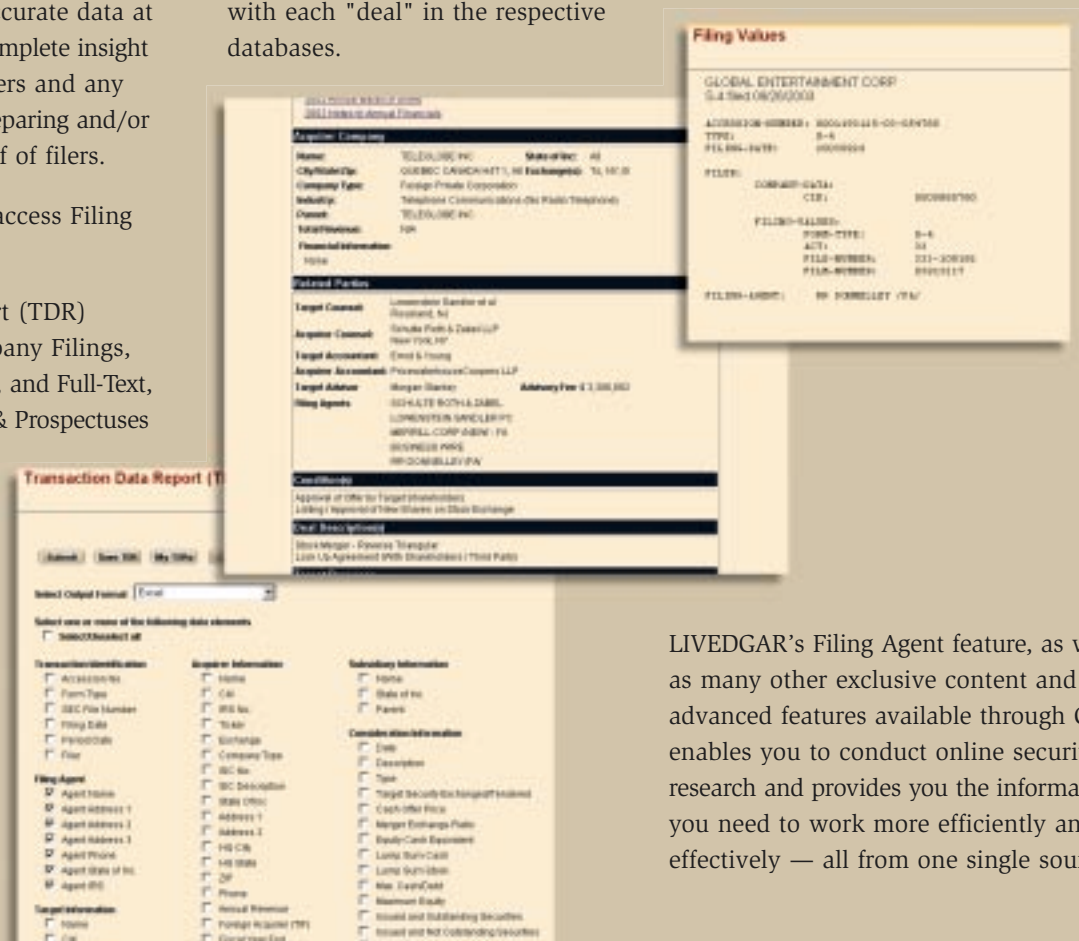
ccurate data at mplete insight ers and any paring and/or f of filers.

ccess Filing

t (TDR) pany Filings, , and Full-Text, & Prospectuses

with each "deal" in the respective databases.

Filing Values

GLOBAL ENTERTAINMENT CORP
S-4 filed 09/26/2003

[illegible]

Acquirer Company

Name: TELEGLOBE INC State of Inc: A8
City/State/Zip: QUEBEC CANADA H7T1, A8 Exchange(s): TL, NYSE
Company Type: Foreign Private Corporation
Industry: Telephone Communications (No Radio Telephone)
Parent: TELEGLOBE INC
Total Revenue: N/A
Financial Information:
None

Related Parties

Target Counsel: Lowenstein Sandler et al Roseland, NJ
Acquirer Counsel: Schulte Roth & Zabel LLP New York, NY
Target Accountant: Ernst & Young
Acquirer Accountant: PricewaterhouseCoopers LLP
Target Advisor: Morgan Stanley Advisory Fee: $ 3,300,000
Filing Agents: SCHULTE ROTH & ZABEL
LOWENSTEIN SANDLER PC
MERRILL CORP-NEW/ FA
BUSINESS WIRE
RR DONNELLEY /FA/

Condition(s)

Approval of Offer by Target shareholders
Listing / Approval of New Shares on Stock Exchange

Deal Description(s)

Stock Merger - Reverse Triangular
Lock Up Agreement With Shareholders / Third Party

Transaction Data Report (T

Submit | Save TDR | My TDRs

Select Output Format: Excel

Select one or more of the following data elements
Select/Unselect all

Transaction Identification
Accession No
Form Type
SEC File Number
Filing Date
Period Date
Filer

Filing Agent
Agent Name
Agent Address 1
Agent Address 2
Agent Address 3
Agent Phone
Agent State of Inc
Agent IRS

Target Information
Name
CIK

Acquirer Information
Name
CIK
IRS No
Ticker
Exchange
Company Type
SIC No
SIC Description
State Ofinc
Address 1
Address 2
HQ City
HQ State
ZIP
Phone
Annual Revenue
Foreign Acquirer (Y/F)
Fiscal Year End

Subsidiary Information
Name
State of Inc
Parent

Consideration Information
Date
Description
Type
Target Security Exchanged/Tendered
Cash Offer Price
Merger Exchange Ratio
Equity Cash Equivalent
Lump Sum Cash
Lump Sum Stock
Max. Exch/Cash
Maximum Equity
Issued and Outstanding Securities
Issued and Not Outstanding Securities

LIVEDGAR's Filing Agent feature, as w as many other exclusive content and advanced features available through enables you to conduct online securi research and provides you the informa you need to work more efficiently an effectively — all from one single sou